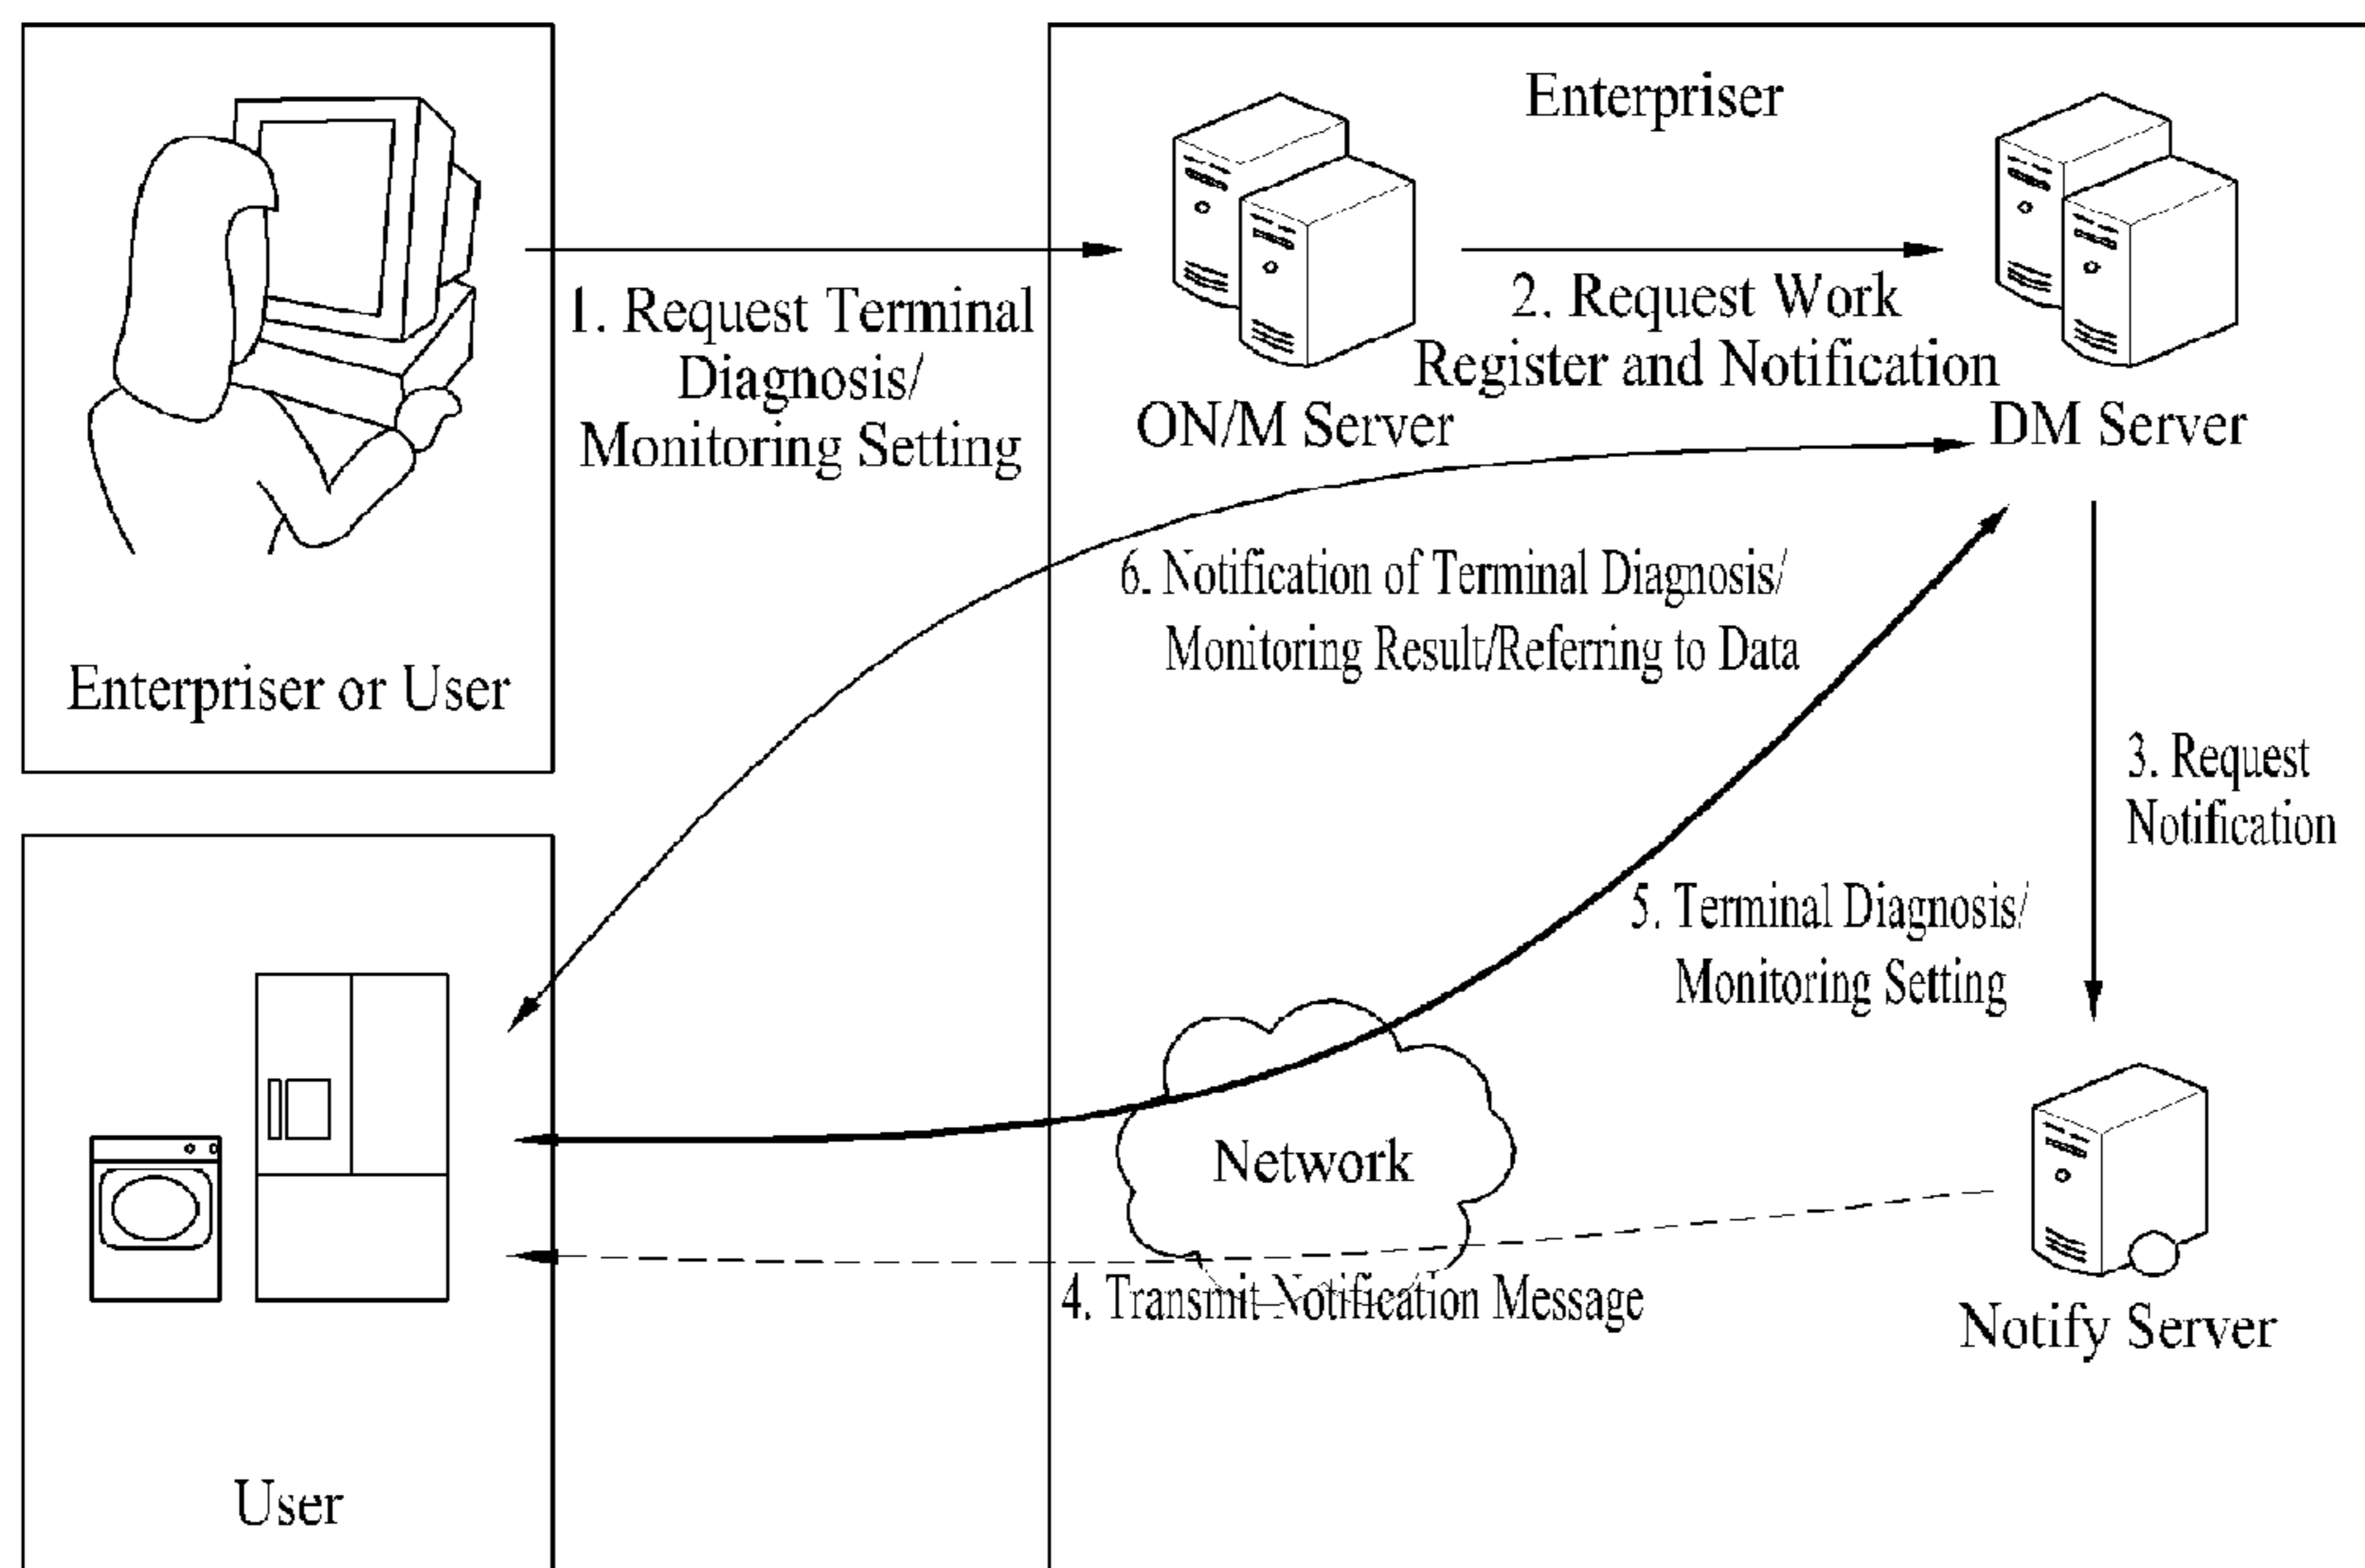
Enterpriser or User

1. Request Terminal Diagnosis/ Monitoring Setting

Enterpriser

ON/M Server

2. Request Work Register and Notification

DM Server

6. Notification of Terminal Diagnosis/ Monitoring Result/Referring to Data

3. Request Notification

5. Terminal Diagnosis/ Monitoring Setting

Network

4. Transmit Notification Message

Notify Server

User